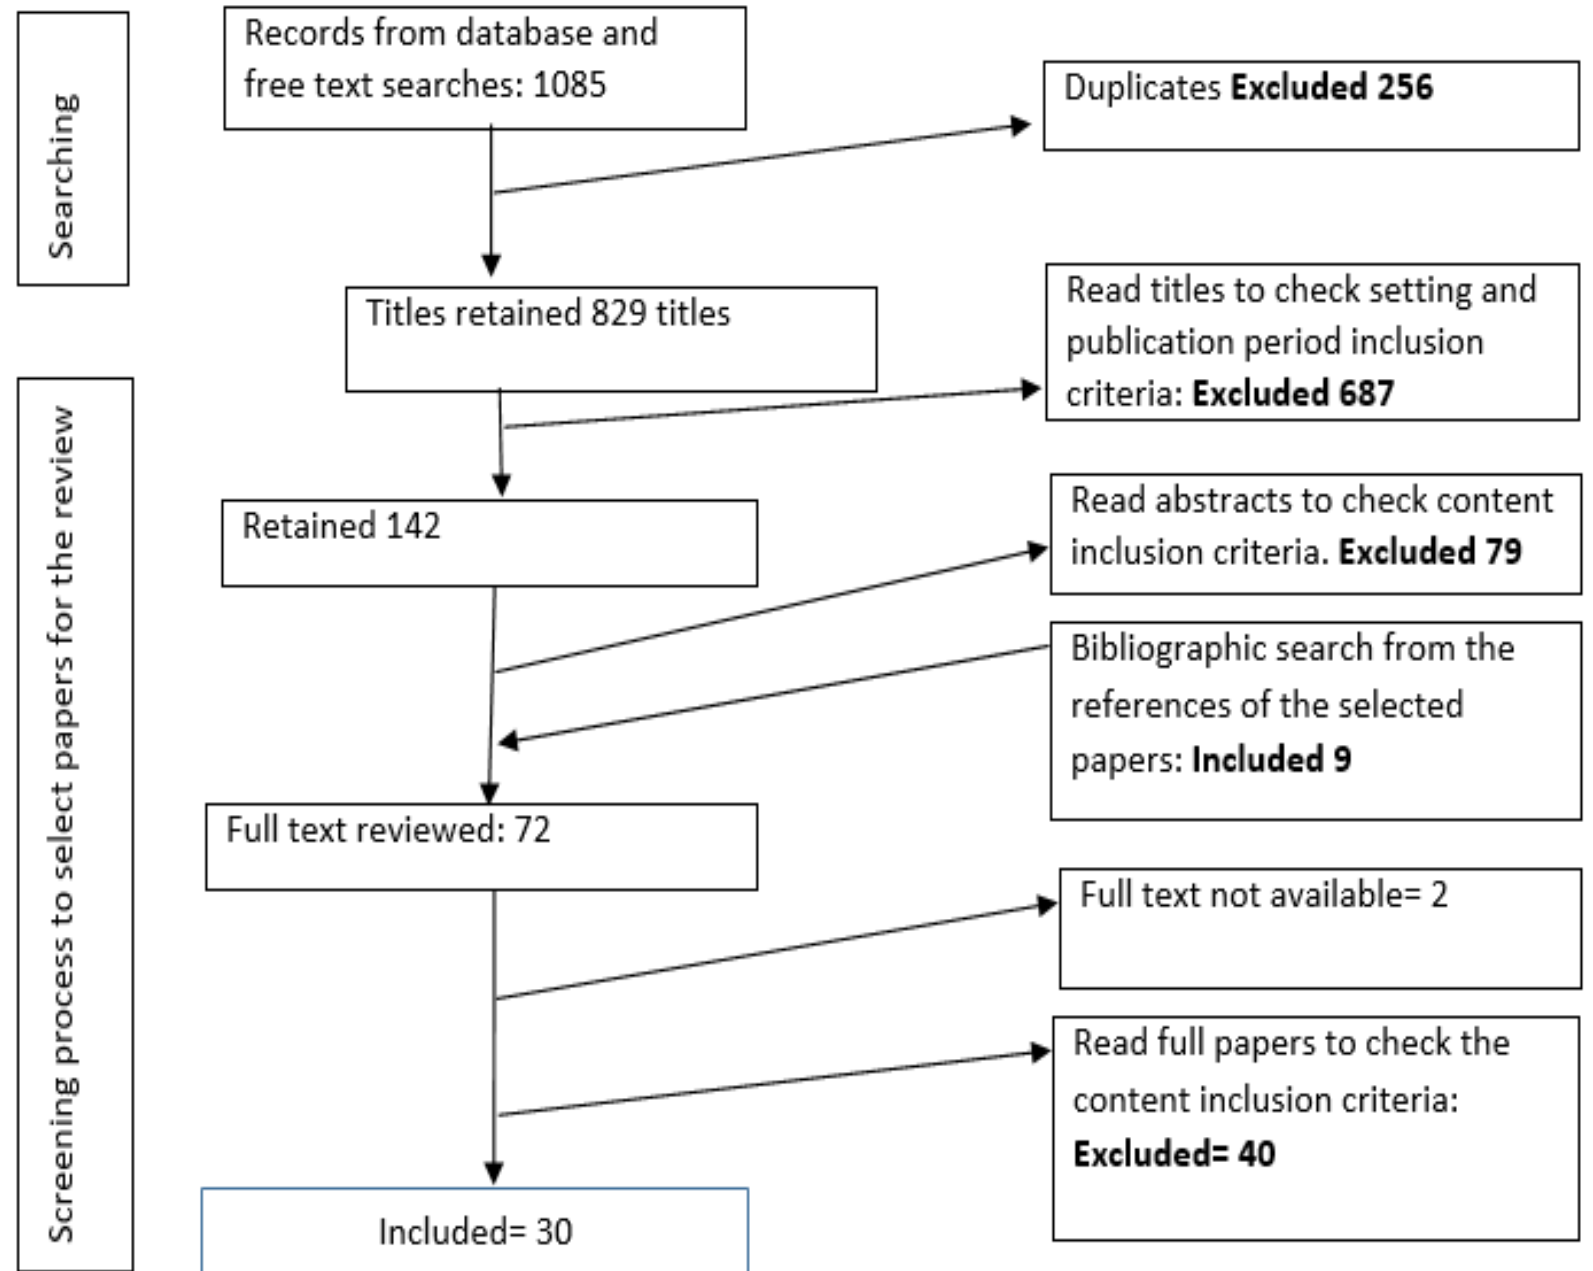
Searching

Records from database and free text searches: 1085

Duplicates **Excluded 256**

Titles retained 829 titles

Read titles to check setting and publication period inclusion criteria: **Excluded 687**

Screening process to select papers for the review

Retained 142

Read abstracts to check content inclusion criteria. **Excluded 79**

Bibliographic search from the references of the selected papers: **Included 9**

Full text reviewed: 72

Full text not available= 2

Read full papers to check the content inclusion criteria: **Excluded= 40**

Included= 30